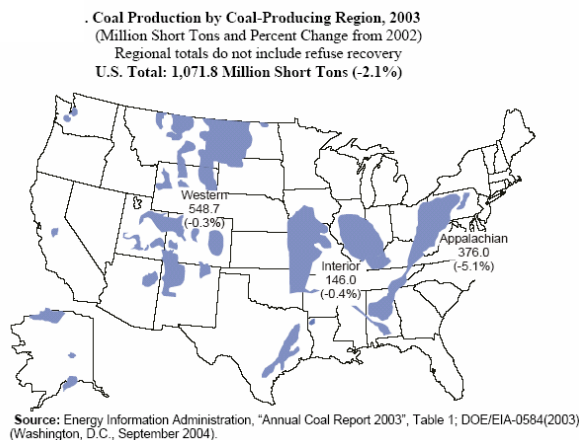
. Coal Production by Coal-Producing Region, 2003
(Million Short Tons and Percent Change from 2002)
Regional totals do not include refuse recovery
U.S. Total: 1,071.8 Million Short Tons (-2.1%)

Western
548.7
(-0.3%)

Appalachian
376.0
(-5.1%)

Interior
146.0
(-0.4%)

Source: Energy Information Administration, "Annual Coal Report 2003", Table 1; DOE/EIA-0584(2003) (Washington, D.C., September 2004).